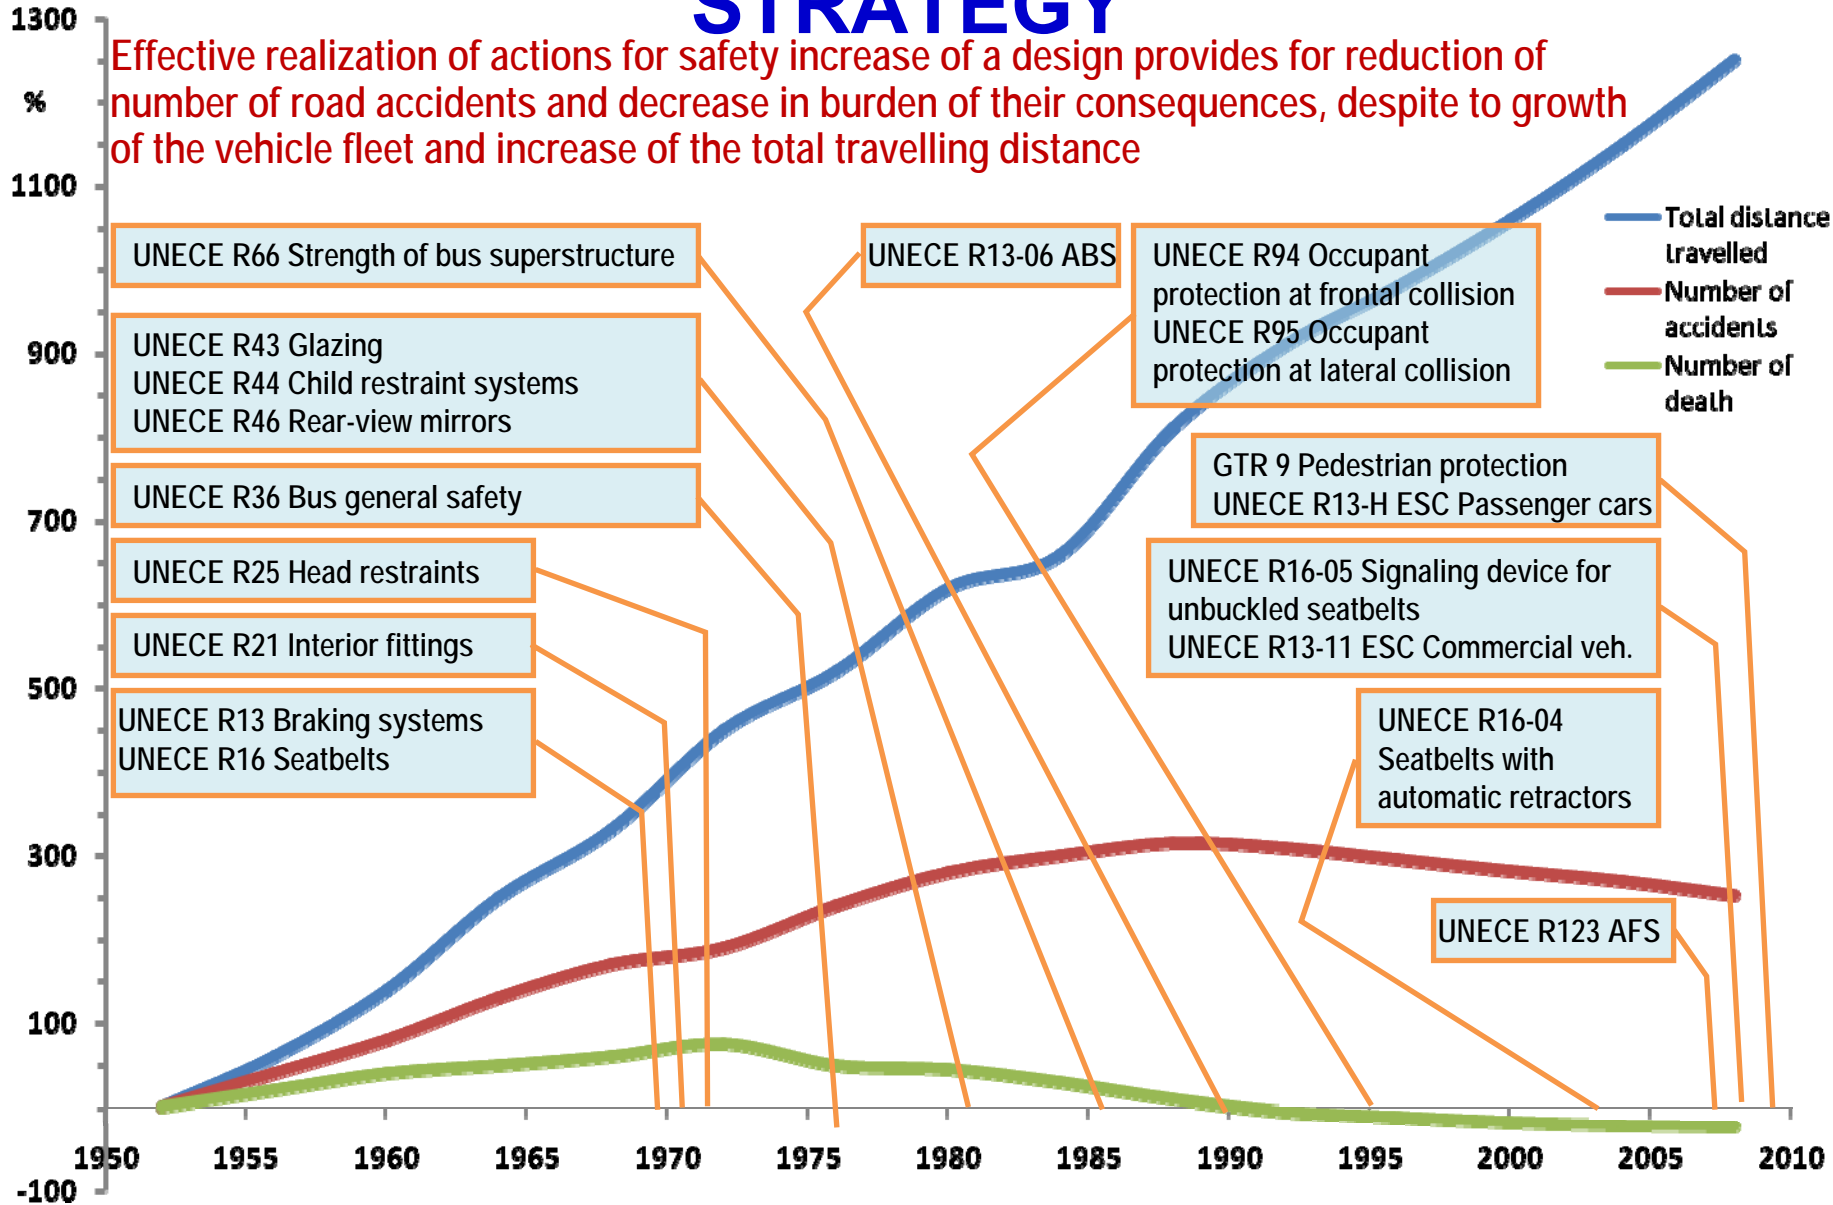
STRATEGY

Effective realization of actions for safety increase of a design provides for reduction of number of road accidents and decrease in burden of their consequences, despite to growth of the vehicle fleet and increase of the total travelling distance

1300
%
1100
900
700
500
300
100
-100

UNECE R66 Strength of bus superstructure

UNECE R43 Glazing
UNECE R44 Child restraint systems
UNECE R46 Rear-view mirrors

UNECE R36 Bus general safety

UNECE R25 Head restraints

UNECE R21 Interior fittings

UNECE R13 Braking systems
UNECE R16 Seatbelts

UNECE R13-06 ABS

UNECE R94 Occupant protection at frontal collision
UNECE R95 Occupant protection at lateral collision

Total distance travelled
Number of accidents
Number of death

GTR 9 Pedestrian protection
UNECE R13-H ESC Passenger cars

UNECE R16-05 Signaling device for unbuckled seatbelts
UNECE R13-11 ESC Commercial veh.

UNECE R16-04 Seatbelts with automatic retractors

UNECE R123 AFS

1950 1955 1960 1965 1970 1975 1980 1985 1990 1995 2000 2005 2010